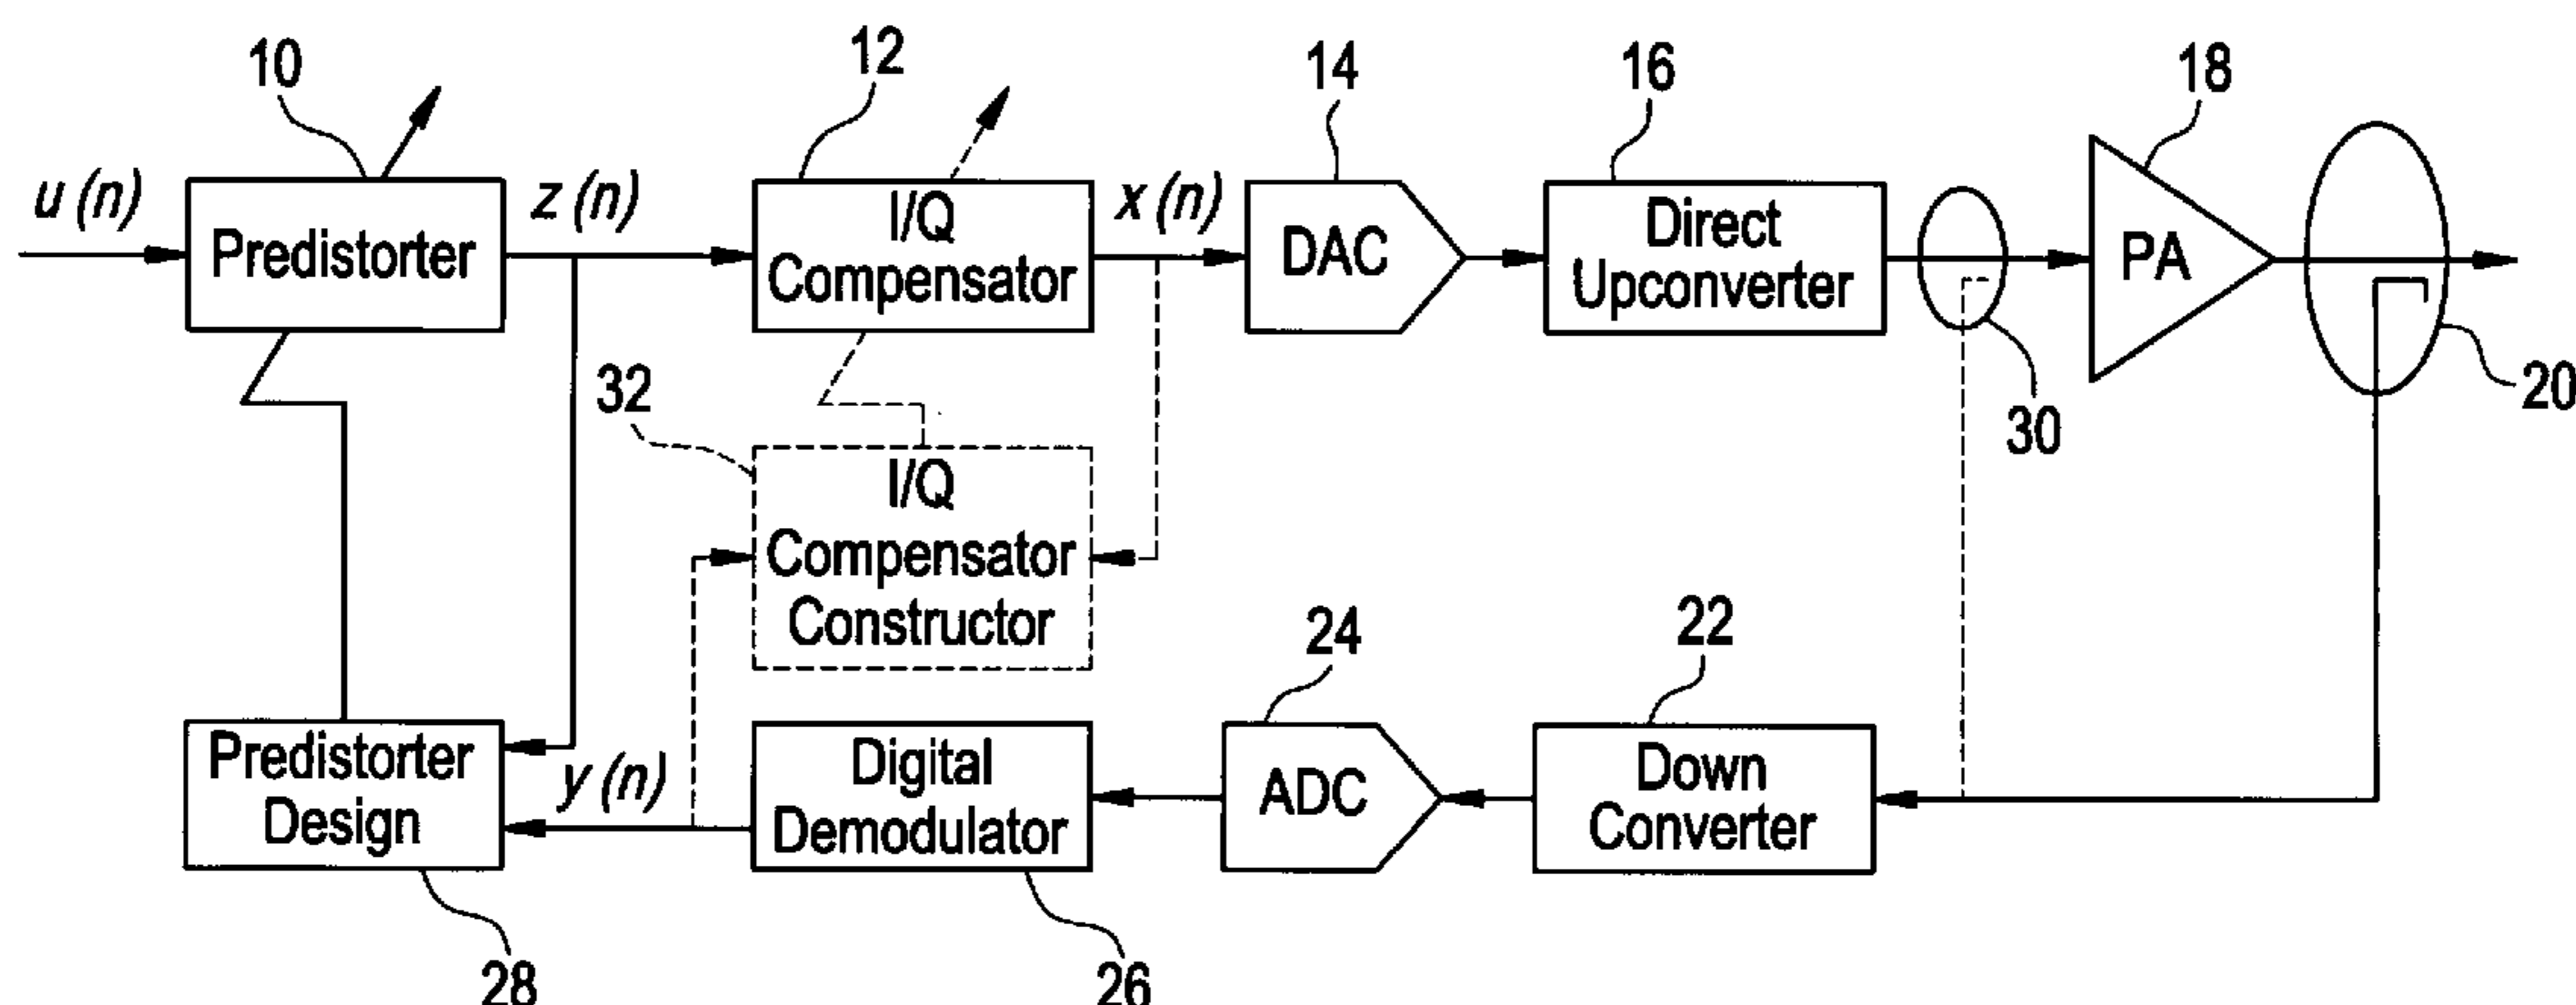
10
12
14
16
18
u (n)
Predistorter
z (n)
I/Q Compensator
x (n)
DAC
Direct Upconverter
PA
20
30
32
I/Q Compensator Constructor
24
22
Predistorter Design
y (n)
Digital Demodulator
ADC
Down Converter
28
26